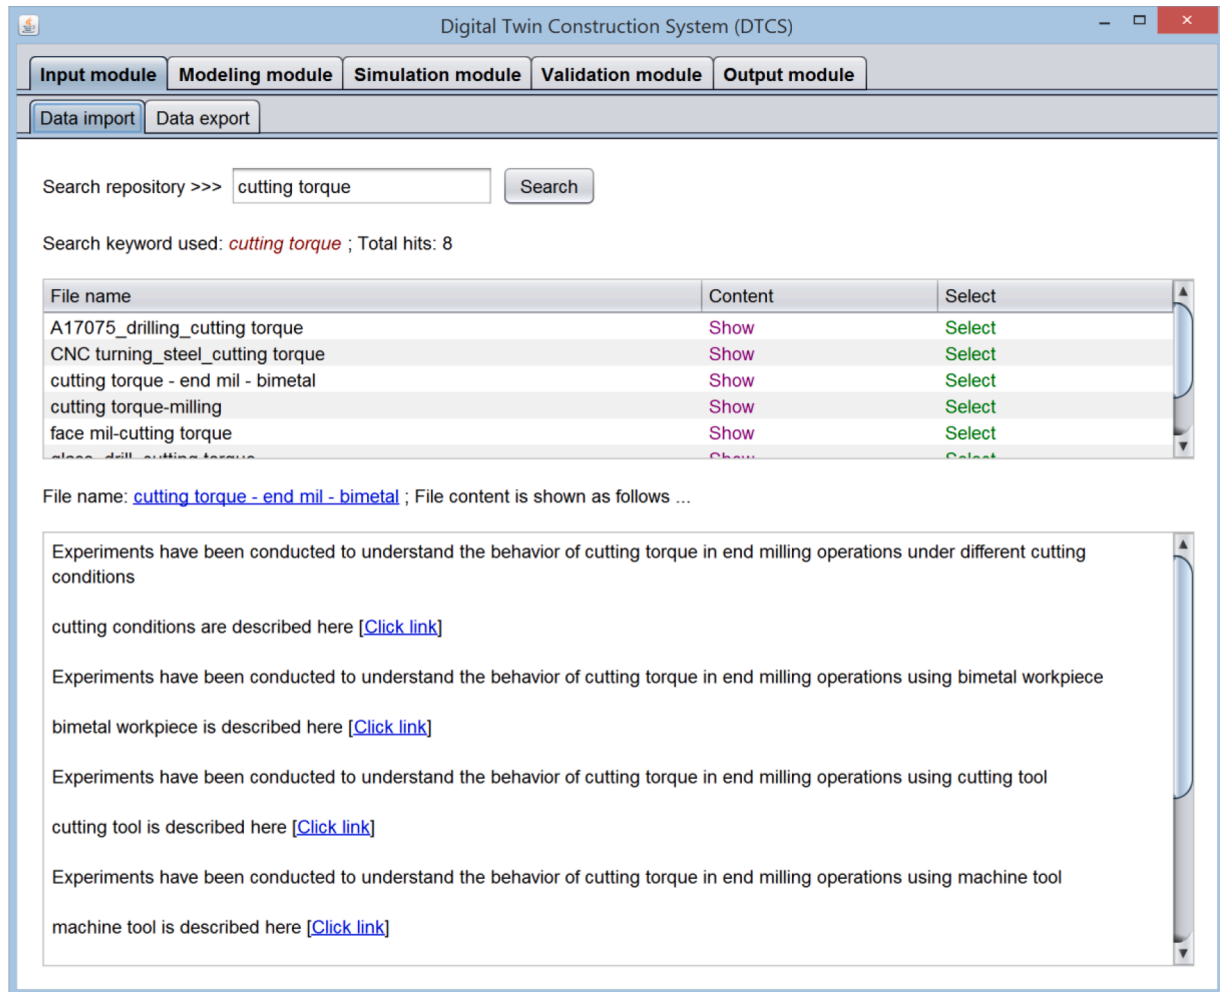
Digital Twin Construction System (DTCS)

Input module | Modeling module | Simulation module | Validation module | Output module

Data import | Data export

Search repository >>> cutting torque Search

Search keyword used: cutting torque ; Total hits: 8

| File name | Content | Select |
|---|---|---|
| A17075_drilling_cutting torque | Show | Select |
| CNC turning_steel_cutting torque | Show | Select |
| cutting torque - end mil - bimetal | Show | Select |
| cutting torque-milling | Show | Select |
| face mil-cutting torque | Show | Select |
| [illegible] | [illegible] | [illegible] |

File name: cutting torque - end mil - bimetal ; File content is shown as follows ...

Experiments have been conducted to understand the behavior of cutting torque in end milling operations under different cutting conditions

cutting conditions are described here [Click link]

Experiments have been conducted to understand the behavior of cutting torque in end milling operations using bimetal workpiece

bimetal workpiece is described here [Click link]

Experiments have been conducted to understand the behavior of cutting torque in end milling operations using cutting tool

cutting tool is described here [Click link]

Experiments have been conducted to understand the behavior of cutting torque in end milling operations using machine tool

machine tool is described here [Click link]